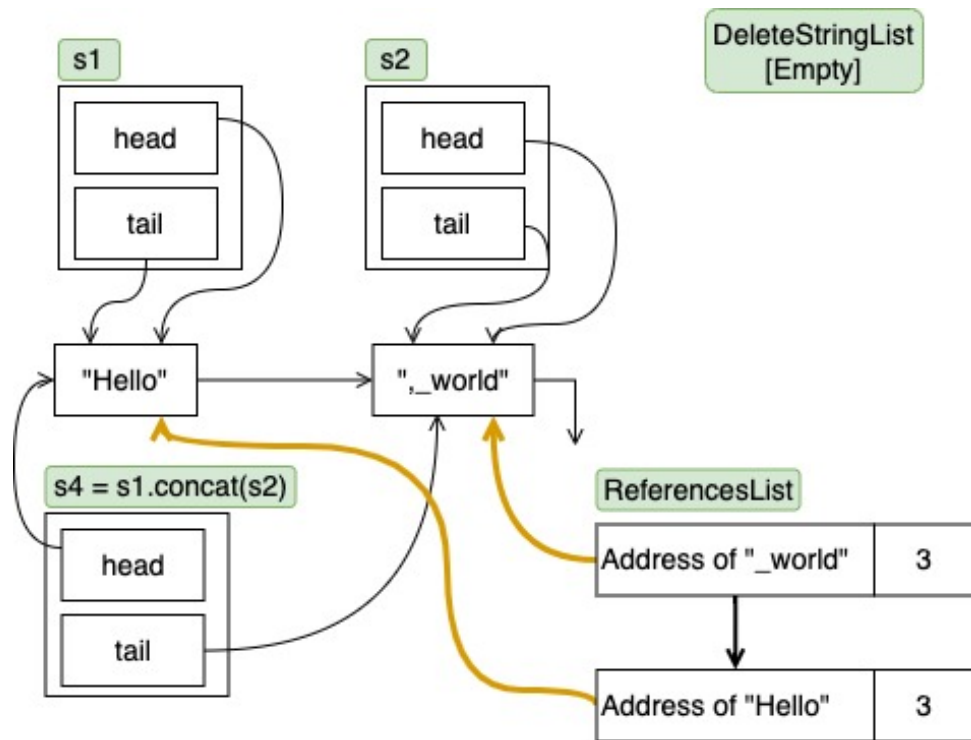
DeleteStringList
[Empty]

s1

head

tail

s2

head

tail

"Hello"

",_world"

s4 = s1.concat(s2)

head

tail

ReferencesList

| Address of "_world" | 3 |
|---|---|

| Address of "Hello" | 3 |
|---|---|